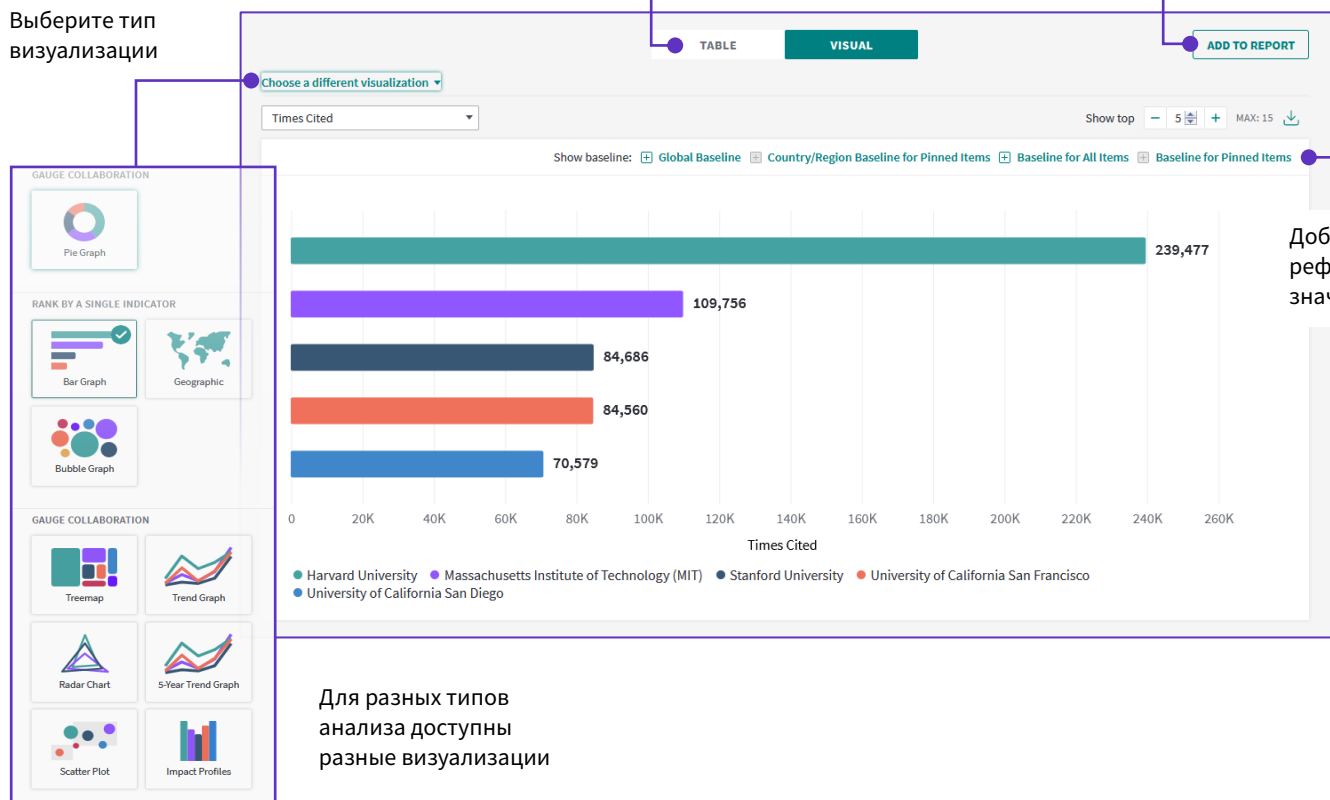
Выберите тип визуализации

TABLE
VISUAL
ADD TO REPORT

Choose a different visualization ▾

Times Cited
Show top – 5 + MAX: 15

Show baseline: Global Baseline Country/Region Baseline for Pinned Items Baseline for All Items Baseline for Pinned Items

Доб реф знач

GAUGE COLLABORATION
Pie Graph

RANK BY A SINGLE INDICATOR
Bar Graph
Geographic
Bubble Graph

GAUGE COLLABORATION
Treemap
Trend Graph
Radar Chart
5-Year Trend Graph
Scatter Plot
Impact Profiles

239,477
109,756
84,686
84,560
70,579

0 20K 40K 60K 80K 100K 120K 140K 160K 180K 200K 220K 240K 260K
Times Cited

Harvard University Massachusetts Institute of Technology (MIT) Stanford University University of California San Francisco University of California San Diego

Для разных типов анализа доступны разные визуализации